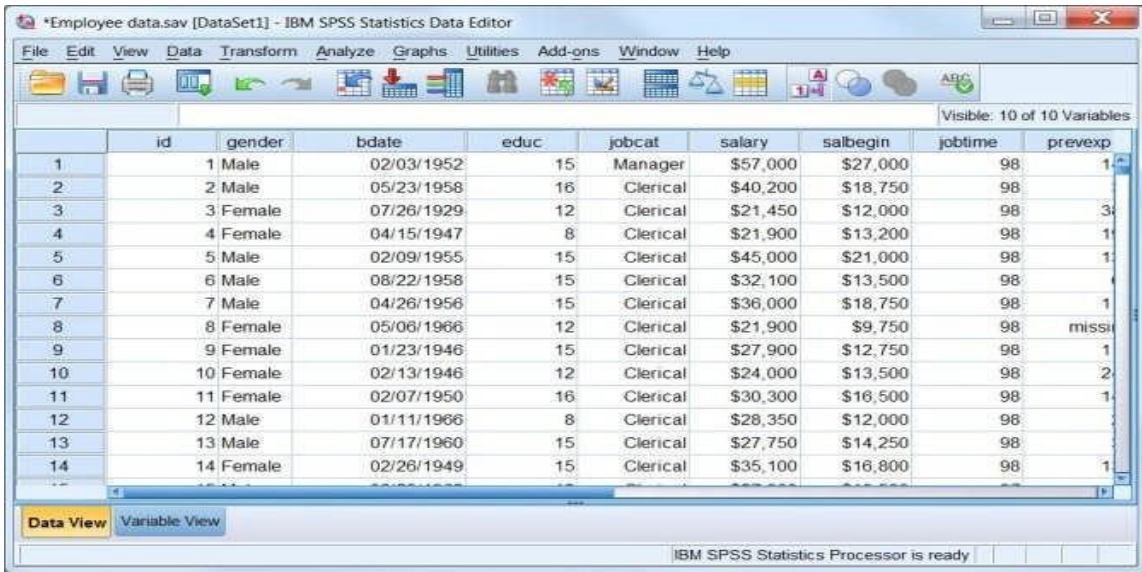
*Employee data.sav [DataSet1] - IBM SPSS Statistics Data Editor

File Edit View Data Transform Analyze Graphs Utilities Add-ons Window Help

Visible: 10 of 10 Variables

| | id | gender | bdate | educ | jobcat | salary | salbegin | jobtime | prevexp |
|---|---|---|---|---|---|---|---|---|---|
| 1 | 1 | Male | 02/03/1952 | 15 | Manager | \$57,000 | \$27,000 | 98 | 1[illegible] |
| 2 | 2 | Male | 05/23/1958 | 16 | Clerical | \$40,200 | \$18,750 | 98 | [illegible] |
| 3 | 3 | Female | 07/26/1929 | 12 | Clerical | \$21,450 | \$12,000 | 98 | 3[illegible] |
| 4 | 4 | Female | 04/15/1947 | 8 | Clerical | \$21,900 | \$13,200 | 98 | 1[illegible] |
| 5 | 5 | Male | 02/09/1955 | 15 | Clerical | \$45,000 | \$21,000 | 98 | 1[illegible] |
| 6 | 6 | Male | 08/22/1958 | 15 | Clerical | \$32,100 | \$13,500 | 98 | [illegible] |
| 7 | 7 | Male | 04/26/1956 | 15 | Clerical | \$36,000 | \$18,750 | 98 | 1 |
| 8 | 8 | Female | 05/06/1966 | 12 | Clerical | \$21,900 | \$9,750 | 98 | missi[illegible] |
| 9 | 9 | Female | 01/23/1946 | 15 | Clerical | \$27,900 | \$12,750 | 98 | 1 |
| 10 | 10 | Female | 02/13/1946 | 12 | Clerical | \$24,000 | \$13,500 | 98 | 2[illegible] |
| 11 | 11 | Female | 02/07/1950 | 16 | Clerical | \$30,300 | \$16,500 | 98 | 1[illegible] |
| 12 | 12 | Male | 01/11/1966 | 8 | Clerical | \$28,350 | \$12,000 | 98 | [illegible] |
| 13 | 13 | Male | 07/17/1960 | 15 | Clerical | \$27,750 | \$14,250 | 98 | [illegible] |
| 14 | 14 | Female | 02/26/1949 | 15 | Clerical | \$35,100 | \$16,800 | 98 | 1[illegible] |

Data View Variable View

IBM SPSS Statistics Processor is ready